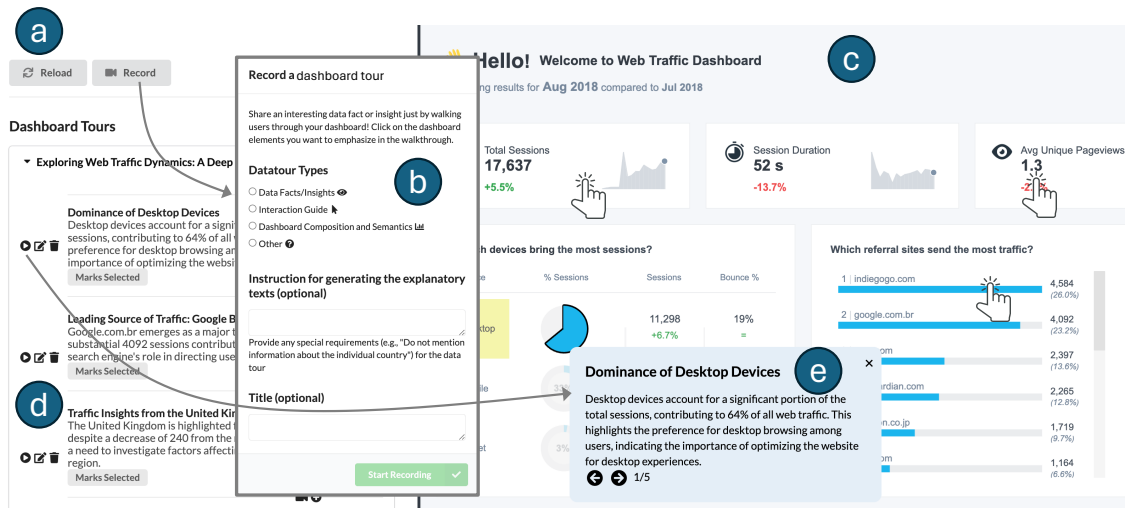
a

Reload Record

Dashboard Tours

Exploring Web Traffic Dynamics: A Deep

Dominance of Desktop Devices
Desktop devices account for a signi sessions, contributing to 64% of all preference for desktop browsing a importance of optimizing the websi

Marks Selected

Leading Source of Traffic: Google B
Google.com.br emerges as a major substantial 4092 sessions contribut search engine's role in directing us

Marks Selected

d

Traffic Insights from the United Kin
The United Kingdom is highlighted despite a decrease of 240 from the a need to investigate factors affecti region.

Marks Selected

Record a dashboard tour

Share an interesting data fact or insight just by walking users through your dashboard! Click on the dashboard elements you want to emphasize in the walkthrough.

Datatour Types

b

Data Facts/Insights
Interaction Guide
Dashboard Composition and Semantics
Other

Instruction for generating the explanatory texts (optional)

Provide any special requirements (e.g., "Do not mention information about the individual country") for the data tour

Title (optional)

Start Recording

Hello! Welcome to Web Traffic Dashboard

c

ing results for Aug 2018 compared to Jul 2018

Total Sessions
17,637
+5.5%

Session Duration
52 s
-13.7%

Avg Unique Pageviews
1.3

h devices bring the most sessions?

% Sessions Sessions Bounce %

11,298 19%
+6.7%

Which referral sites send the most traffic?

1 | indiegogo.com 4,584 (26.0%)
2 | google.com.br 4,092 (23.2%)
.com 2,397 (13.6%)
ardian.com 2,265 (12.8%)
n.co.jp 1,719 (9.7%)
.m 1,164 (6.6%)

Dominance of Desktop Devices

e

Desktop devices account for a significant portion of the total sessions, contributing to 64% of all web traffic. This highlights the preference for desktop browsing among users, indicating the importance of optimizing the website for desktop experiences.

1/5